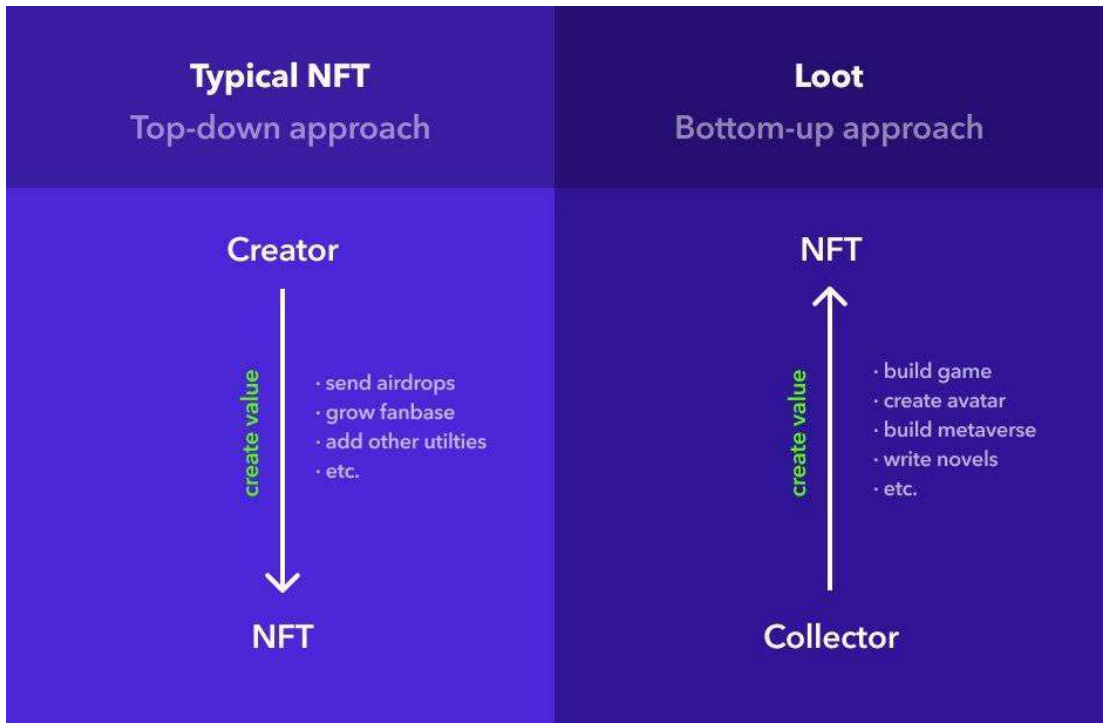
Typical NFT
Top-down approach

Creator

create value

· send airdrops
· grow fanbase
· add other utilties
· etc.

NFT

Loot
Bottom-up approach

NFT

create value

· build game
· create avatar
· build metaverse
· write novels
· etc.

Collector